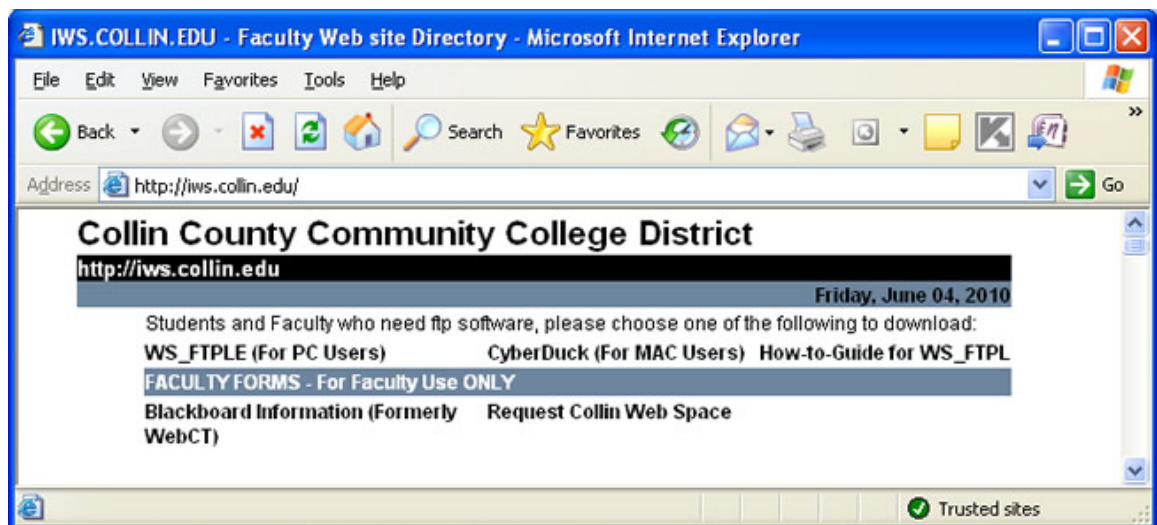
IWS.COLLIN.EDU - Faculty Web site Directory - Microsoft Internet Explorer

File Edit View Favorites Tools Help

Back Search Favorites

Address http://iws.collin.edu/ Go

Collin County Community College District

http://iws.collin.edu

Friday, June 04, 2010

Students and Faculty who need ftp software, please choose one of the following to download:

WS_FTPLE (For PC Users) CyberDuck (For MAC Users) How-to-Guide for WS_FTPL

FACULTY FORMS - For Faculty Use ONLY

Blackboard Information (Formerly WebCT) Request Collin Web Space

Trusted sites